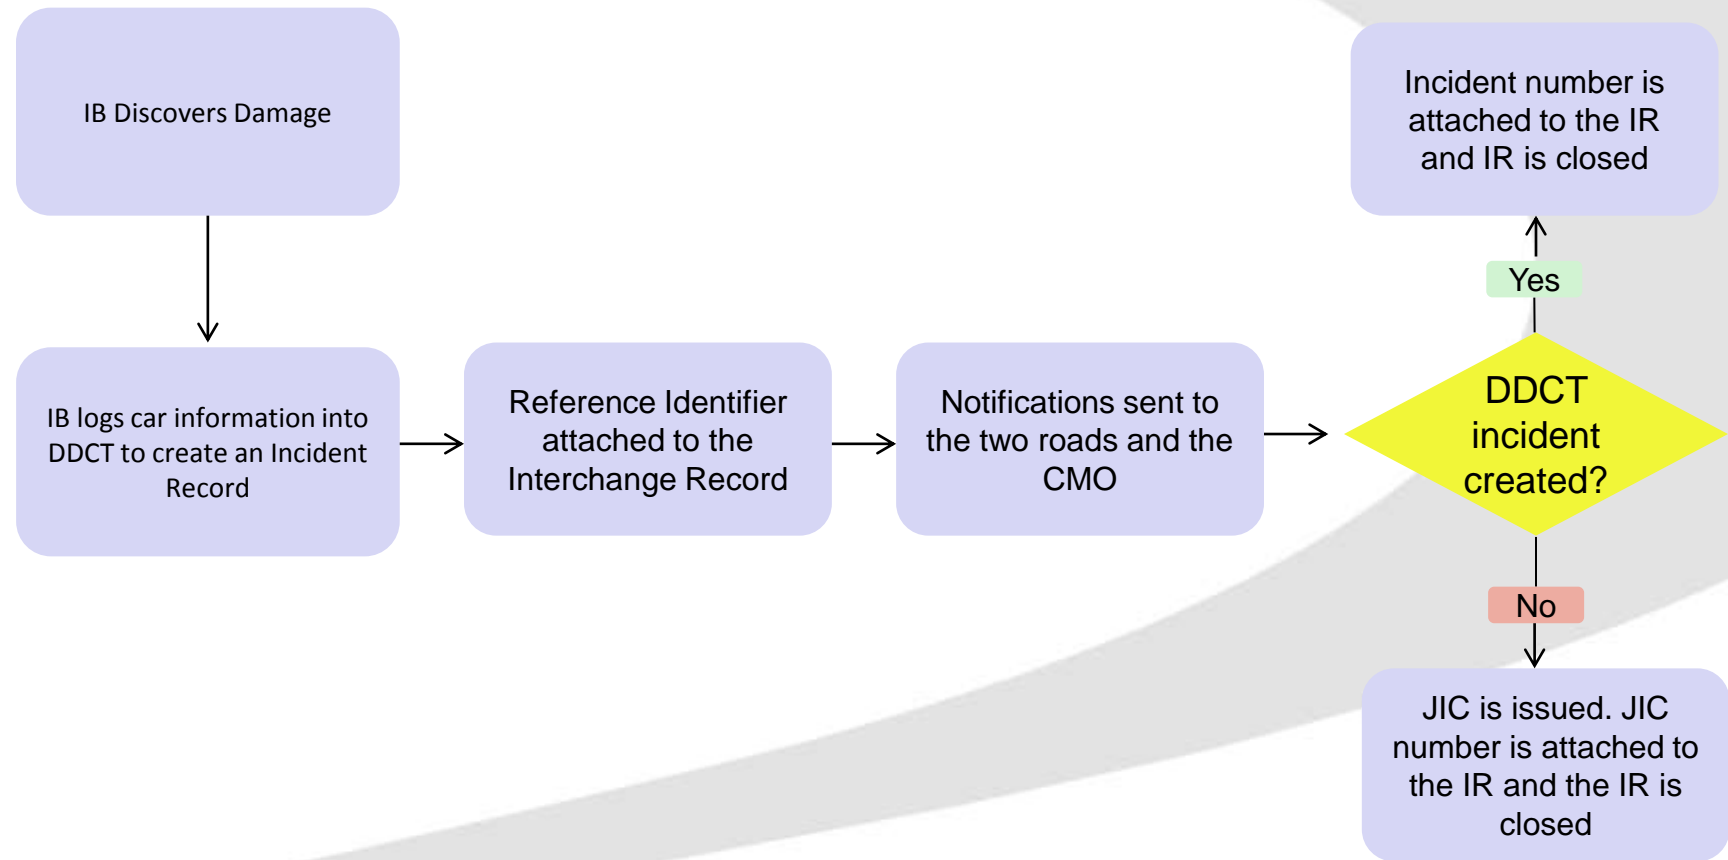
IB Discovers Damage

IB logs car information into DDCT to create an Incident Record

Reference Identifier attached to the Interchange Record

Notifications sent to the two roads and the CMO

DDCT incident created?

Yes

Incident number is attached to the IR and IR is closed

No

JIC is issued. JIC number is attached to the IR and the IR is closed